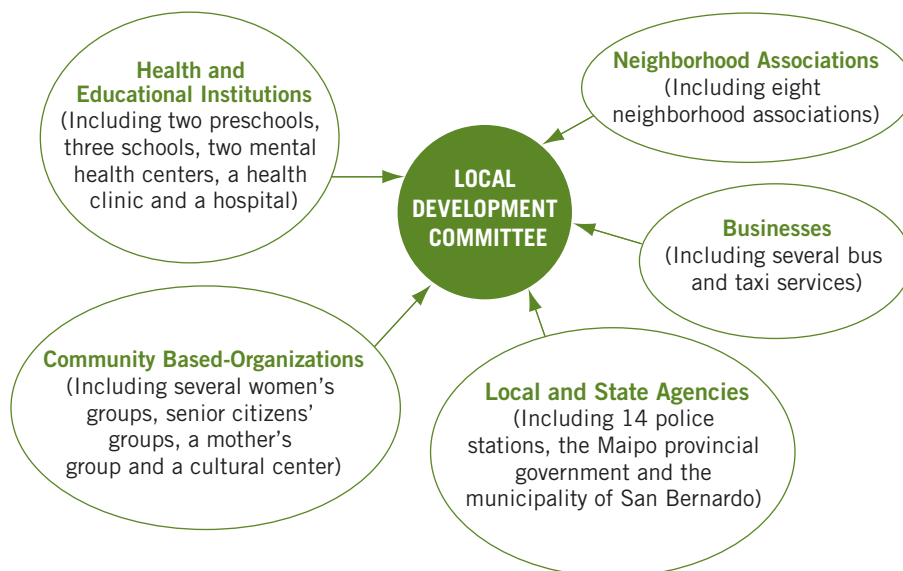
Health and Educational Institutions
(Including two preschools, three schools, two mental health centers, a health clinic and a hospital)

Neighborhood Associations
(Including eight neighborhood associations)

LOCAL DEVELOPMENT COMMITTEE

Businesses
(Including several bus and taxi services)

Community Based-Organizations
(Including several women's groups, senior citizens' groups, a mother's group and a cultural center)

Local and State Agencies
(Including 14 police stations, the Maipo provincial government and the municipality of San Bernardo)